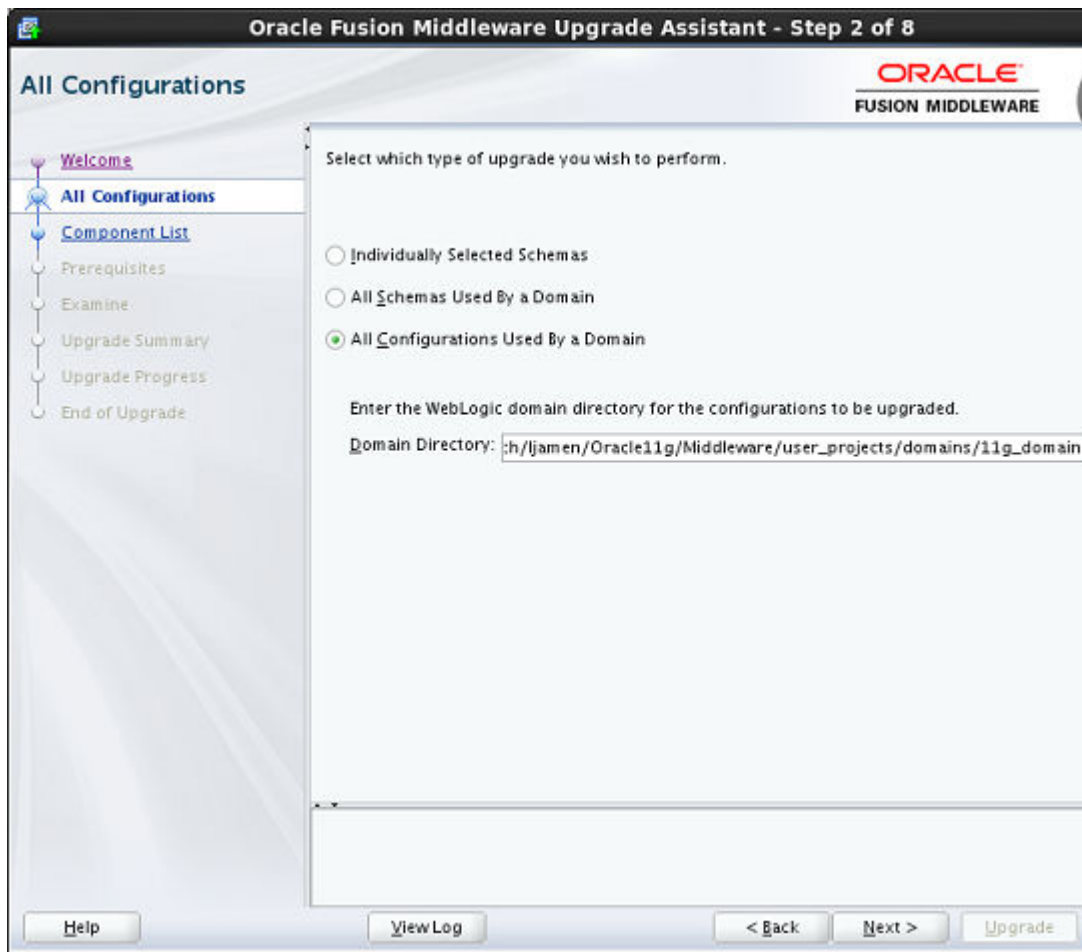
Oracle Fusion Middleware Upgrade Assistant - Step 2 of 8

All Configurations

ORACLE
FUSION MIDDLEWARE

Welcome
All Configurations
Component List
Prerequisites
Examine
Upgrade Summary
Upgrade Progress
End of Upgrade

Select which type of upgrade you wish to perform.

Individually Selected Schemas
All Schemas Used By a Domain
All Configurations Used By a Domain

Enter the WebLogic domain directory for the configurations to be upgraded.

Domain Directory: :h/ljamen/Oracle11g/Middleware/user_projects/domains/11g_domain

Help
View Log
< Back
Next >
Upgrade